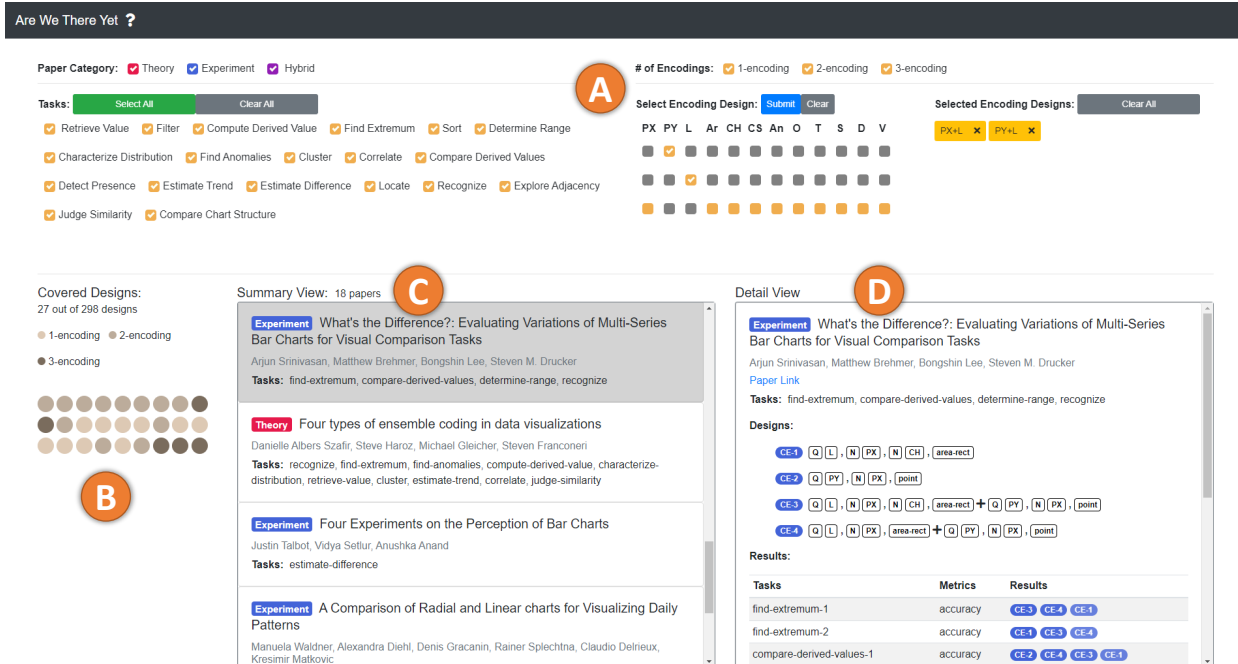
Are We There Yet ?

Paper Category: Theory Experiment Hybrid

# of Encodings: 1-encoding 2-encoding 3-encoding

A

Tasks: Select All Clear All

Retrieve Value Filter Compute Derived Value Find Extremum Sort Determine Range

Characterize Distribution Find Anomalies Cluster Correlate Compare Derived Values

Detect Presence Estimate Trend Estimate Difference Locate Recognize Explore Adjacency

Judge Similarity Compare Chart Structure

Select Encoding Design: Submit Clear

PX PY L Ar CH CS An O T S D V

Selected Encoding Designs: Clear All

PX+L × PY+L ×

Covered Designs:
27 out of 298 designs

1-encoding 2-encoding

3-encoding

B

Summary View: 18 papers

C

Experiment What's the Difference?: Evaluating Variations of Multi-Series Bar Charts for Visual Comparison Tasks
Arjun Srinivasan, Matthew Brehmer, Bongshin Lee, Steven M. Drucker
Tasks: find-extremum, compare-derived-values, determine-range, recognize

Theory Four types of ensemble coding in data visualizations
Danielle Albers Szafir, Steve Haroz, Michael Gleicher, Steven Franconeri
Tasks: recognize, find-extremum, find-anomalies, compute-derived-value, characterize-distribution, retrieve-value, cluster, estimate-trend, correlate, judge-similarity

Experiment Four Experiments on the Perception of Bar Charts
Justin Talbot, Vidya Setlur, Anushka Anand
Tasks: estimate-difference

Experiment A Comparison of Radial and Linear charts for Visualizing Daily Patterns
Manuela Waldner, Alexandra Diehl, Denis Gracanin, Rainer Splechtna, Claudio Delrieux, Kresimir Matkovic

Detail View

D

Experiment What's the Difference?: Evaluating Variations of Multi-Series Bar Charts for Visual Comparison Tasks
Arjun Srinivasan, Matthew Brehmer, Bongshin Lee, Steven M. Drucker
Paper Link
Tasks: find-extremum, compare-derived-values, determine-range, recognize

Designs:

CE-1 Q L , N PX , N CH , area-rect

CE-2 Q PY , N PX , point

CE-3 Q L , N PX , N CH , area-rect + Q PY , N PX , point

CE-4 Q L , N PX , area-rect + Q PY , N PX , point

Results:

| Tasks | Metrics | Results |
|---|---|---|
| find-extremum-1 | accuracy | CE-3 CE-4 CE-1 |
| find-extremum-2 | accuracy | CE-1 CE-3 CE-4 |
| compare-derived-values-1 | accuracy | CE-2 CE-4 CE-3 CE-1 |